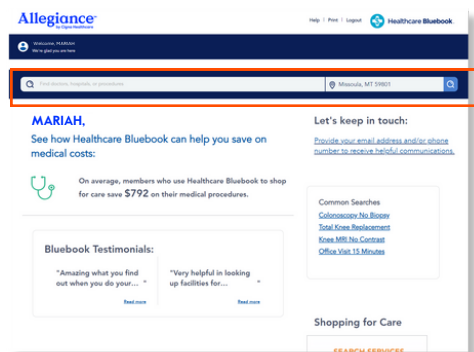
Allegiance
by Cigna Healthcare

Help | Print | Logout

Healthcare Bluebook

Welcome, MARIAH
We're glad you are here

Find doctors, hospitals, or procedures

Missoula, MT 59801

MARIAH,

See how Healthcare Bluebook can help you save on medical costs:

On average, members who use Healthcare Bluebook to shop for care save $792 on their medical procedures.

Bluebook Testimonials:

"Amazing what you find out when you do your... "

Read more

"Very helpful in looking up facilities for... "

Read more

Let's keep in touch:

Provide your email address and/or phone number to receive helpful communications.

Common Searches

Colonoscopy No Biopsy

Total Knee Replacement

Knee MRI No Contrast

Office Visit 15 Minutes

Shopping for Care

SEARCH SERVICES